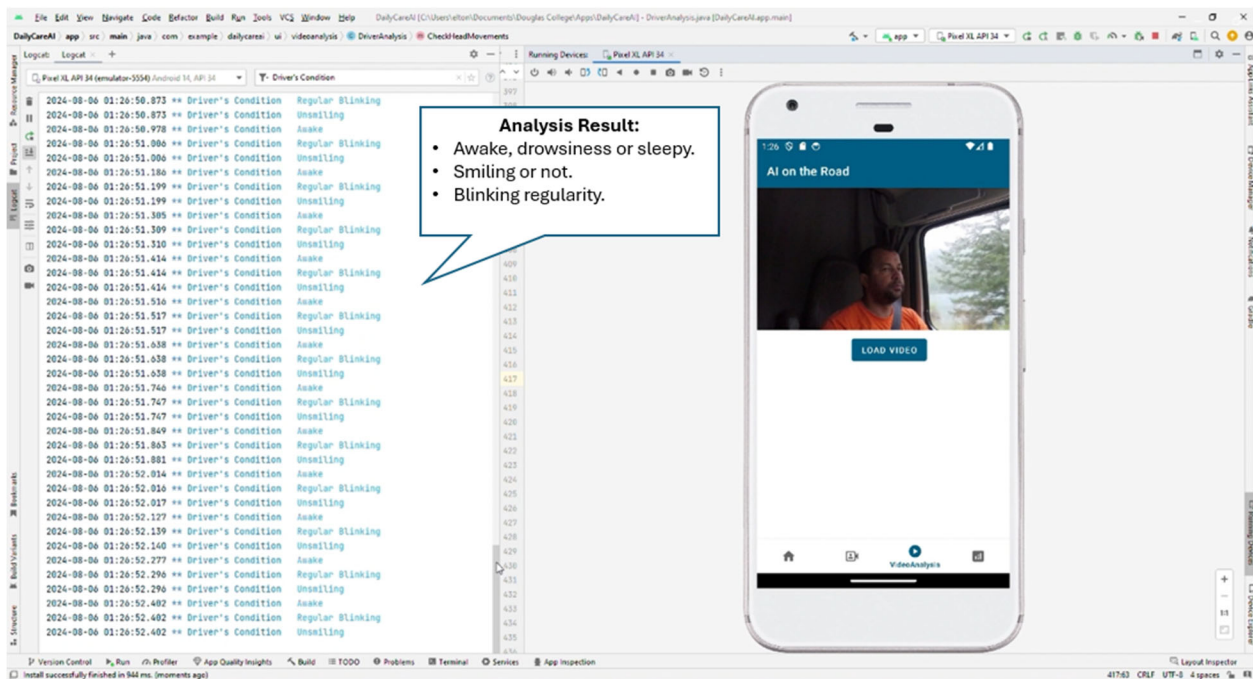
File Edit View Navigate Code Refactor Build Run Tools VCS Window Help DailyCareAI [C:\Users\elton\Documents\Douglas College\Apps\DailyCareAI] - DriverAnalysis.java [DailyCareAI.app.main]

DailyCareAI app src main java com example dailycareai ui videoanalysis DriverAnalysis CheckHeadMovements

app Pixel XL API 34

Logcat Logcat

Pixel XL API 34 (emulator-5554) Android 14, API 34

Driver's Condition

2024-08-06 01:26:50.873 ** Driver's Condition Regular Blinking
2024-08-06 01:26:50.873 ** Driver's Condition Unsmiling
2024-08-06 01:26:50.978 ** Driver's Condition Awake
2024-08-06 01:26:51.086 ** Driver's Condition Regular Blinking
2024-08-06 01:26:51.086 ** Driver's Condition Unsmiling
2024-08-06 01:26:51.186 ** Driver's Condition Awake
2024-08-06 01:26:51.199 ** Driver's Condition Regular Blinking
2024-08-06 01:26:51.199 ** Driver's Condition Unsmiling
2024-08-06 01:26:51.305 ** Driver's Condition Awake
2024-08-06 01:26:51.309 ** Driver's Condition Regular Blinking
2024-08-06 01:26:51.310 ** Driver's Condition Unsmiling
2024-08-06 01:26:51.414 ** Driver's Condition Awake
2024-08-06 01:26:51.414 ** Driver's Condition Regular Blinking
2024-08-06 01:26:51.414 ** Driver's Condition Unsmiling
2024-08-06 01:26:51.516 ** Driver's Condition Awake
2024-08-06 01:26:51.517 ** Driver's Condition Regular Blinking
2024-08-06 01:26:51.517 ** Driver's Condition Unsmiling
2024-08-06 01:26:51.638 ** Driver's Condition Awake
2024-08-06 01:26:51.638 ** Driver's Condition Regular Blinking
2024-08-06 01:26:51.638 ** Driver's Condition Unsmiling
2024-08-06 01:26:51.746 ** Driver's Condition Awake
2024-08-06 01:26:51.747 ** Driver's Condition Regular Blinking
2024-08-06 01:26:51.747 ** Driver's Condition Unsmiling
2024-08-06 01:26:51.849 ** Driver's Condition Awake
2024-08-06 01:26:51.863 ** Driver's Condition Regular Blinking
2024-08-06 01:26:51.881 ** Driver's Condition Unsmiling
2024-08-06 01:26:52.014 ** Driver's Condition Awake
2024-08-06 01:26:52.016 ** Driver's Condition Regular Blinking
2024-08-06 01:26:52.017 ** Driver's Condition Unsmiling
2024-08-06 01:26:52.127 ** Driver's Condition Awake
2024-08-06 01:26:52.139 ** Driver's Condition Regular Blinking
2024-08-06 01:26:52.140 ** Driver's Condition Unsmiling
2024-08-06 01:26:52.277 ** Driver's Condition Awake
2024-08-06 01:26:52.296 ** Driver's Condition Regular Blinking
2024-08-06 01:26:52.296 ** Driver's Condition Unsmiling
2024-08-06 01:26:52.402 ** Driver's Condition Awake
2024-08-06 01:26:52.402 ** Driver's Condition Regular Blinking
2024-08-06 01:26:52.402 ** Driver's Condition Unsmiling

Analysis Result:
• Awake, drowsiness or sleepy.
• Smiling or not.
• Blinking regularity.

Running Devices: Pixel XL API 34

1:26

AI on the Road

LOAD VIDEO

VideoAnalysis

Version Control Run Profiler App Quality Insights Build TODO Problems Terminal Services App Inspection Layout Inspector

Install successfully finished in 944 ms. (moments ago)

417:63 CRLF UTF-8 4 spaces